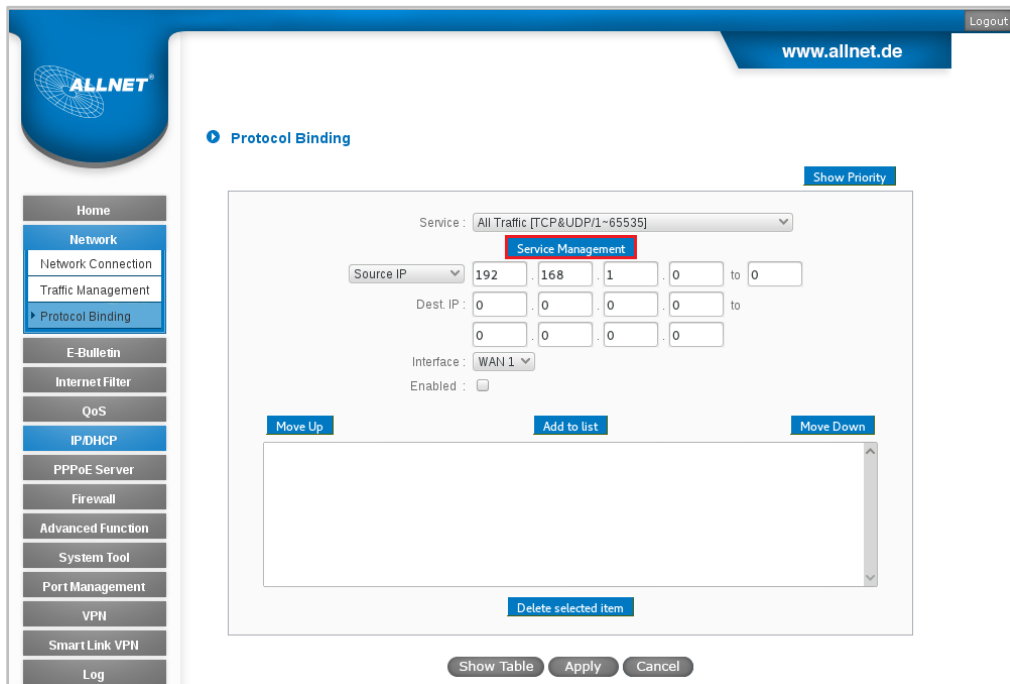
Logout

www.allnet.de

ALLNET®

Protocol Binding

Show Priority

Home
Network
Network Connection
Traffic Management
Protocol Binding
E-Bulletin
Internet Filter
QoS
IP/DHCP
PPPoE Server
Firewall
Advanced Function
System Tool
Port Management
VPN
Smart Link VPN
Log

Service : All Traffic [TCP&UDP/1~65535]

Service Management

Source IP 192 . 168 . 1 . 0 to 0

Dest. IP : 0 . 0 . 0 . 0 to

0 . 0 . 0 . 0

Interface : WAN 1

Enabled :

Move Up

Add to list

Move Down

Delete selected item

Show Table

Apply

Cancel